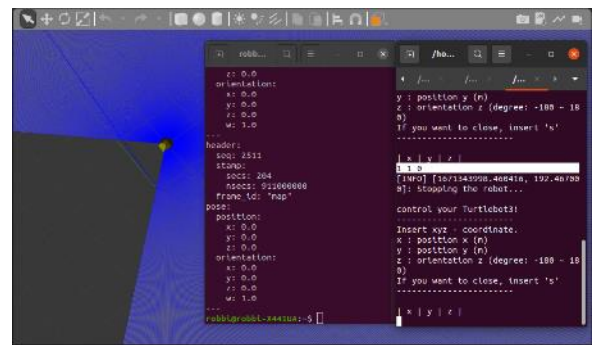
robb...

z: 0.0
orientation:
x: 0.0
y: 0.0
z: 0.0
w: 1.0
---
header:
seq: 2511
stamp:
secs: 204
nsecs: 911000000
frame_id: "map"
pose:
position:
x: 0.0
y: 0.0
z: 0.0
orientation:
x: 0.0
y: 0.0
z: 0.0
w: 1.0
---
robbi@robbi-X441UA:~$

/ho...

y : position y (m)
z : orientation z (degree: -180 ~ 180)
If you want to close, insert 's'
------------------------

| x | y | z |
1 1 0
[INFO] [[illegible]] Stopping the robot...

control your Turtlebot3!
------------------------
Insert xyz - coordinate.
x : position x (m)
y : position y (m)
z : orientation z (degree: -180 ~ 180)
If you want to close, insert 's'
------------------------

| x | y | z |